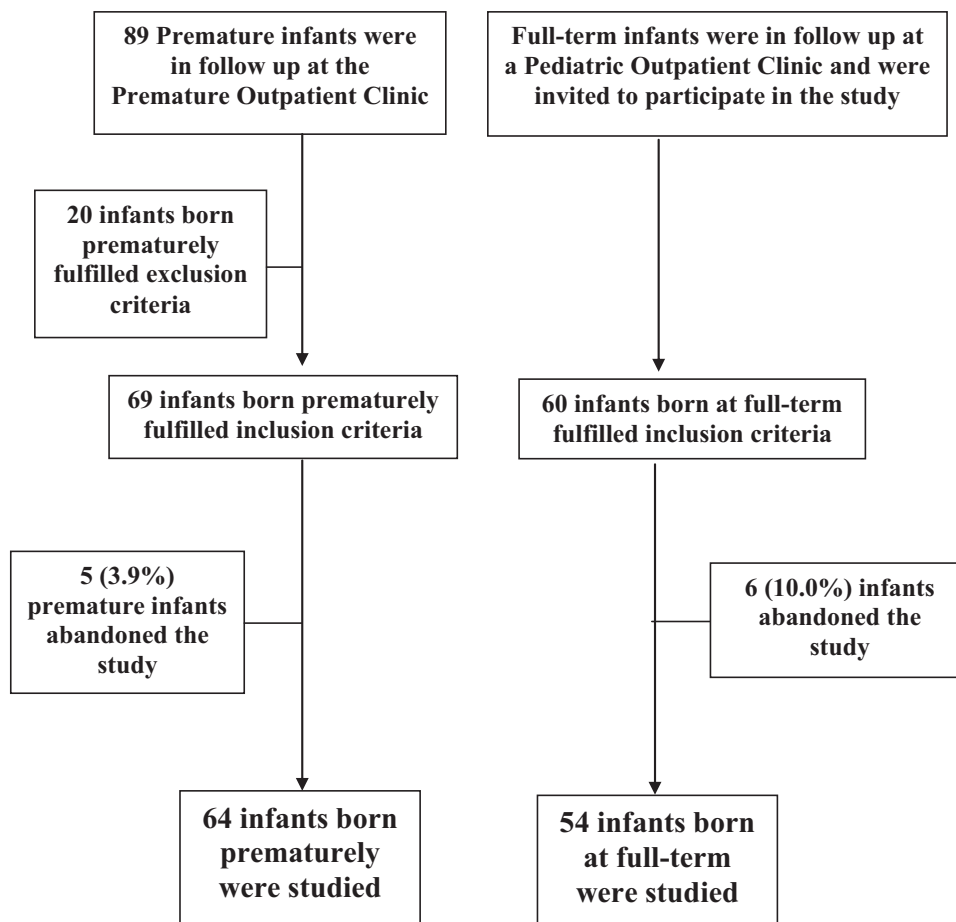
89 Premature infants were in follow up at the Premature Outpatient Clinic

Full-term infants were in follow up at a Pediatric Outpatient Clinic and were invited to participate in the study

20 infants born prematurely fulfilled exclusion criteria

69 infants born prematurely fulfilled inclusion criteria

60 infants born at full-term fulfilled inclusion criteria

5 (3.9%) premature infants abandoned the study

6 (10.0%) infants abandoned the study

64 infants born prematurely were studied

54 infants born at full-term were studied